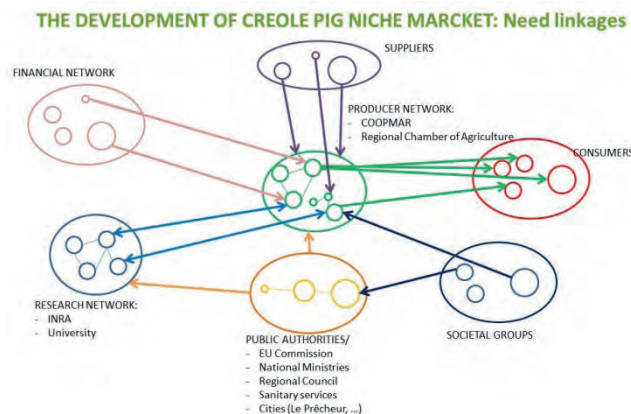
THE DEVELOPMENT OF CREOLE PIG NICHE MARCKET: Need linkages

SUPPLIERS

FINANCIAL NETWORK

PRODUCER NETWORK:
- COOPMAR
- Regional Chamber of Agriculture

CONSUMERS

RESEARCH NETWORK:
- INRA
- University

PUBLIC AUTHORITIES/
- EU Commission
- National Ministries
- Regional Council
- Sanitary services
- Cities (Le Prêcheur, ...)

SOCIETAL GROUPS